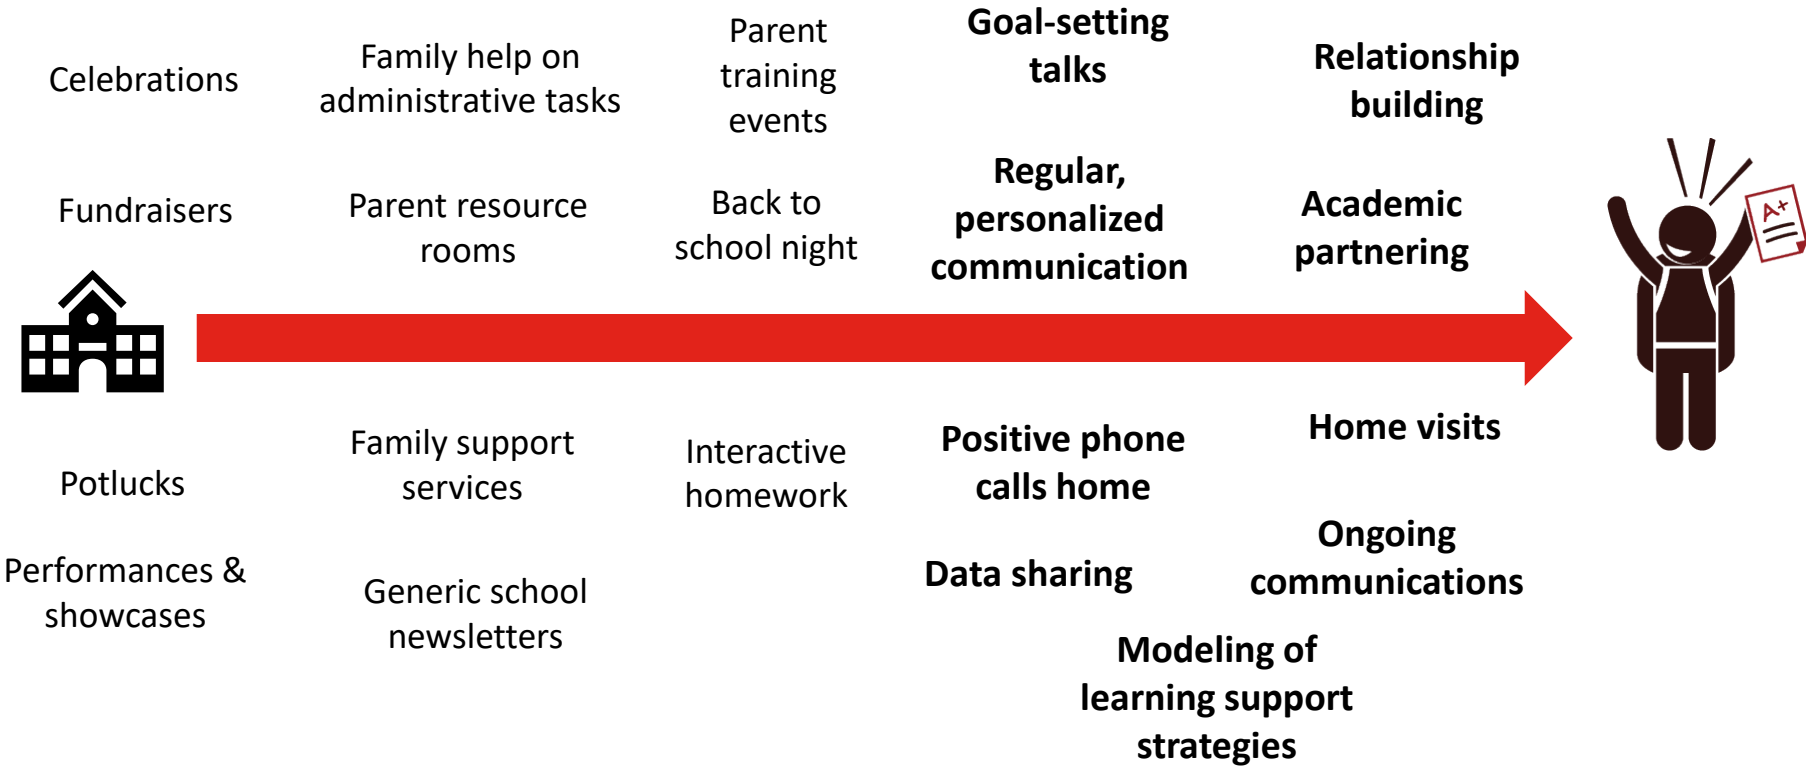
Celebrations

Fundraisers

Family help on administrative tasks

Parent resource rooms

Parent training events

Back to school night

Goal-setting talks

Regular, personalized communication

Relationship building

Academic partnering

A+

Potlucks

Performances & showcases

Family support services

Generic school newsletters

Interactive homework

Positive phone calls home

Data sharing

Home visits

Ongoing communications

Modeling of learning support strategies